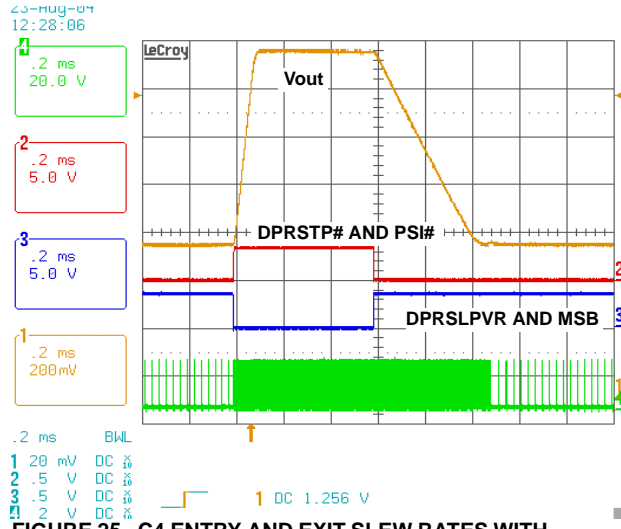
23-Aug-04
12:28:06

4
.2 ms
20.0 V

2
.2 ms
5.0 V

3
.2 ms
5.0 V

1
.2 ms
200mV

LeCroy

Vout

DPRSTP# AND PSI#

DPRSLPVR AND MSB

2
3
1

.2 ms BWL
1 20 mV DC $\frac{x}{10}$
2 .5 V DC $\frac{x}{10}$
3 .5 V DC $\frac{x}{10}$
4 2 V DC $\frac{x}{10}$

1 DC 1.256 V

FIGURE 25. C4 ENTRY AND EXIT SLEW RATES WITH